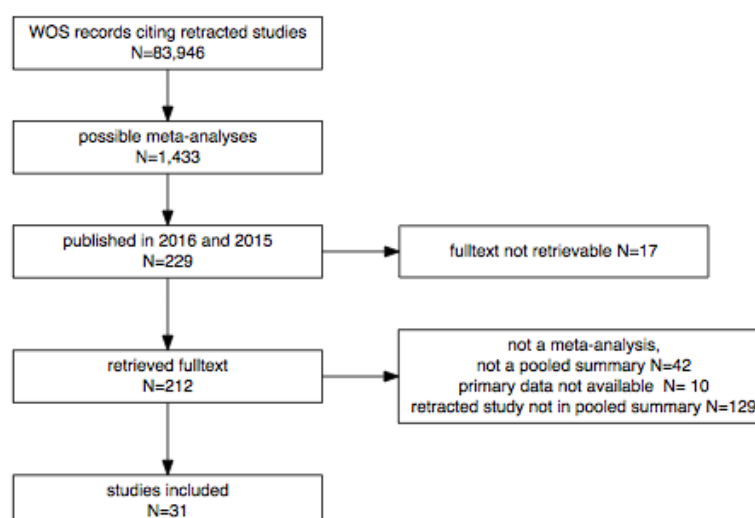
WOS records citing retracted studies
N=83,946

possible meta-analyses
N=1,433

published in 2016 and 2015
N=229

fulltext not retrievable N=17

retrieved fulltext
N=212

not a meta-analysis,
not a pooled summary N=42
primary data not available N= 10
retracted study not in pooled summary N=129

studies included
N=31